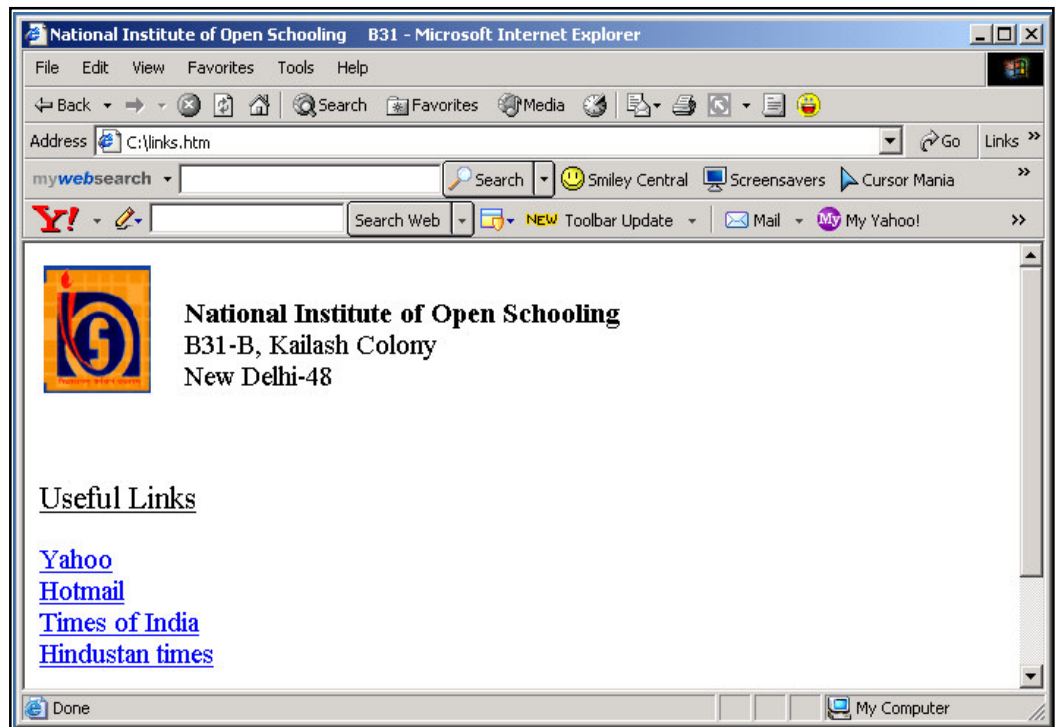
National Institute of Open Schooling B31 - Microsoft Internet Explorer

File Edit View Favorites Tools Help

Back Search Favorites Media

Address C:\links.htm Go Links

mywebsearch Search Smiley Central Screensavers Cursor Mania

Y! Search Web NEW Toolbar Update Mail My Yahoo!

**National Institute of Open Schooling**
B31-B, Kailash Colony
New Delhi-48

Useful Links

Yahoo
Hotmail
Times of India
Hindustan times

Done My Computer